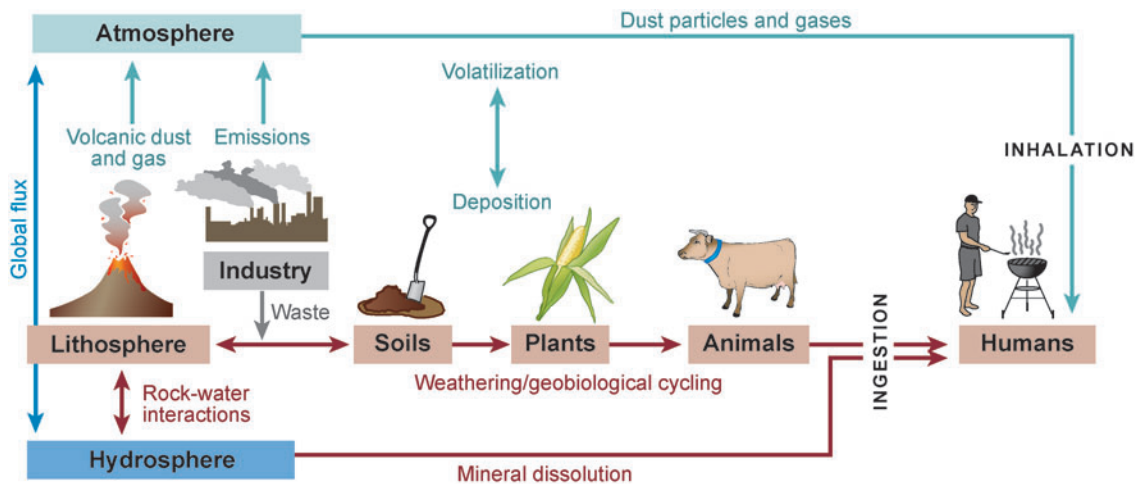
Atmosphere

Dust particles and gases

Volatilization

Deposition

Volcanic dust and gas

Emissions

Global flux

INHALATION

Industry

Waste

Lithosphere

Soils

Plants

Animals

INGESTION

Humans

Weathering/geobiological cycling

Rock-water interactions

Hydrosphere

Mineral dissolution